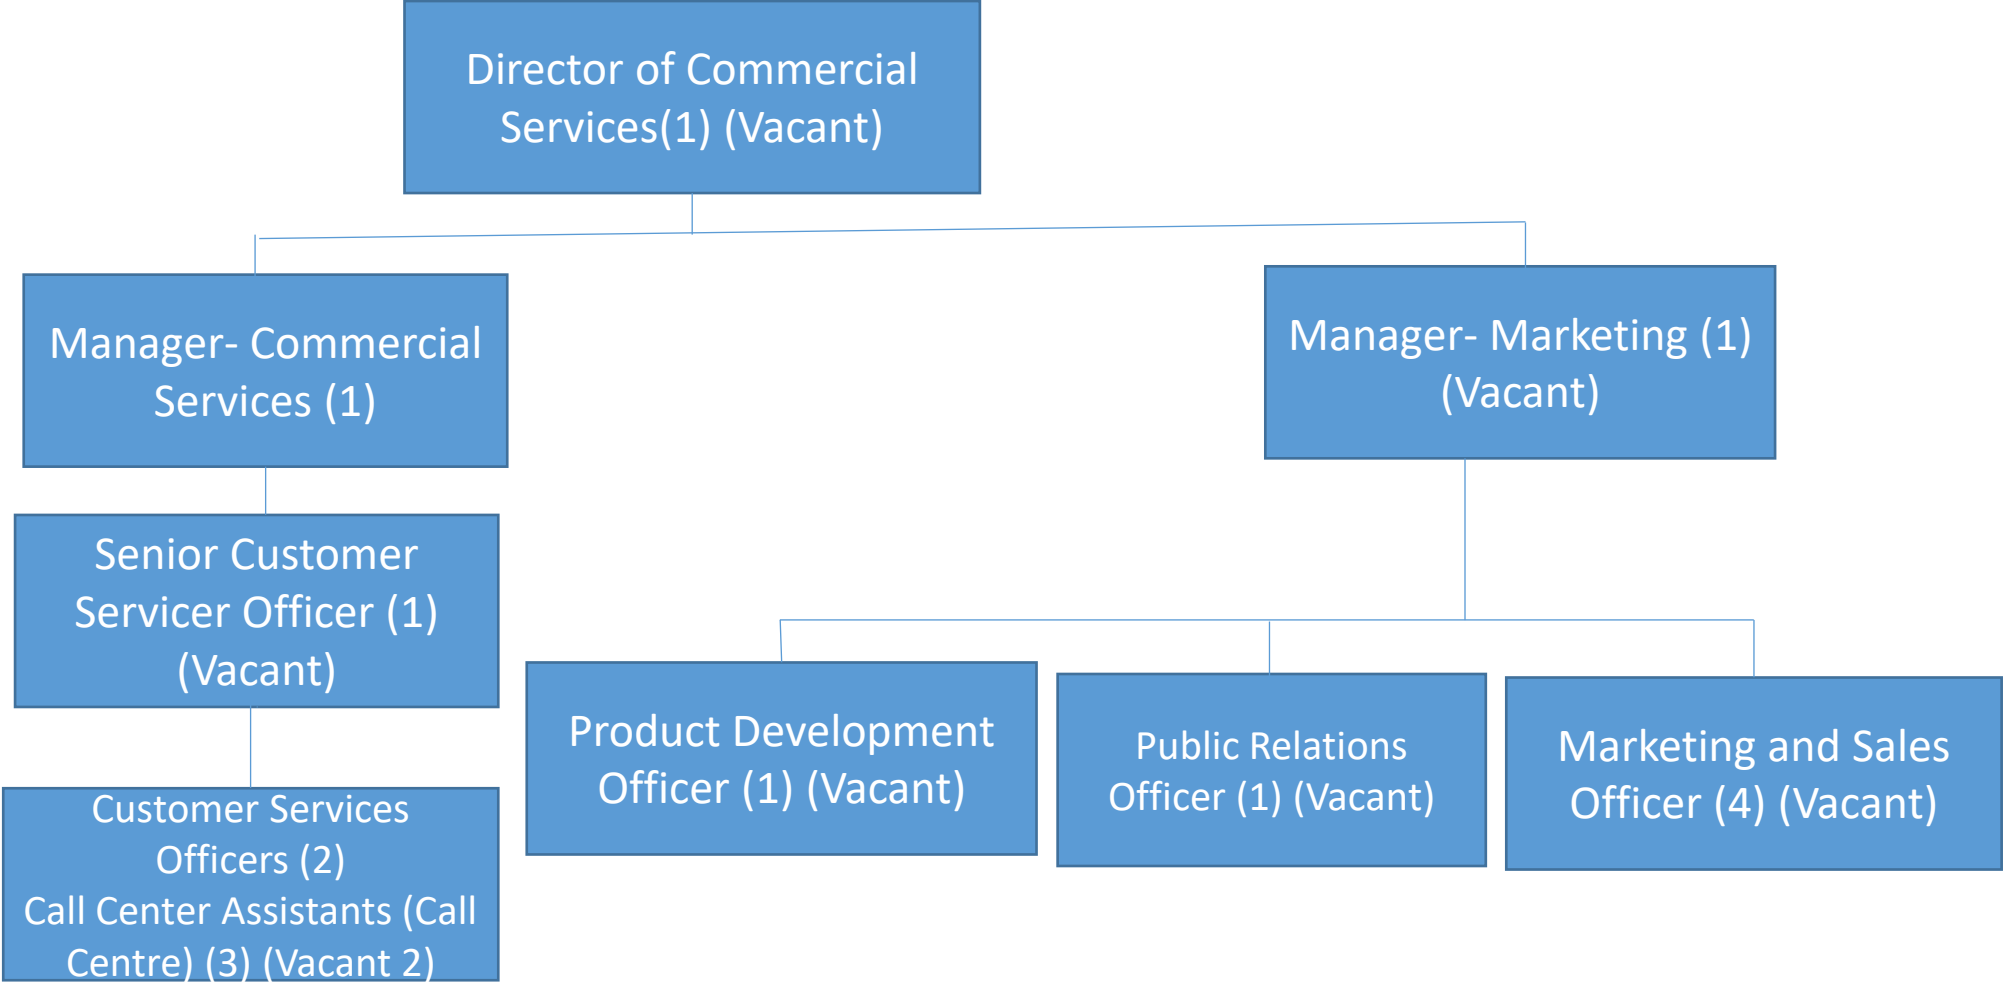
Director of Commercial Services(1) (Vacant)

Manager- Commercial Services (1)

Manager- Marketing (1) (Vacant)

Senior Customer Servicer Officer (1) (Vacant)

Customer Services Officers (2)
Call Center Assistants (Call Centre) (3) (Vacant 2)

Product Development Officer (1) (Vacant)

Public Relations Officer (1) (Vacant)

Marketing and Sales Officer (4) (Vacant)